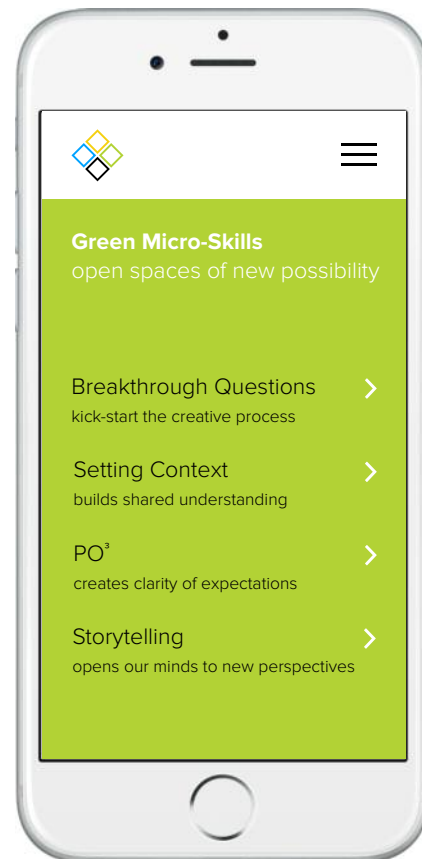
Green Micro-Skills
open spaces of new possibility

Breakthrough Questions
kick-start the creative process

Setting Context
builds shared understanding

PO$^3$
creates clarity of expectations

Storytelling
opens our minds to new perspectives